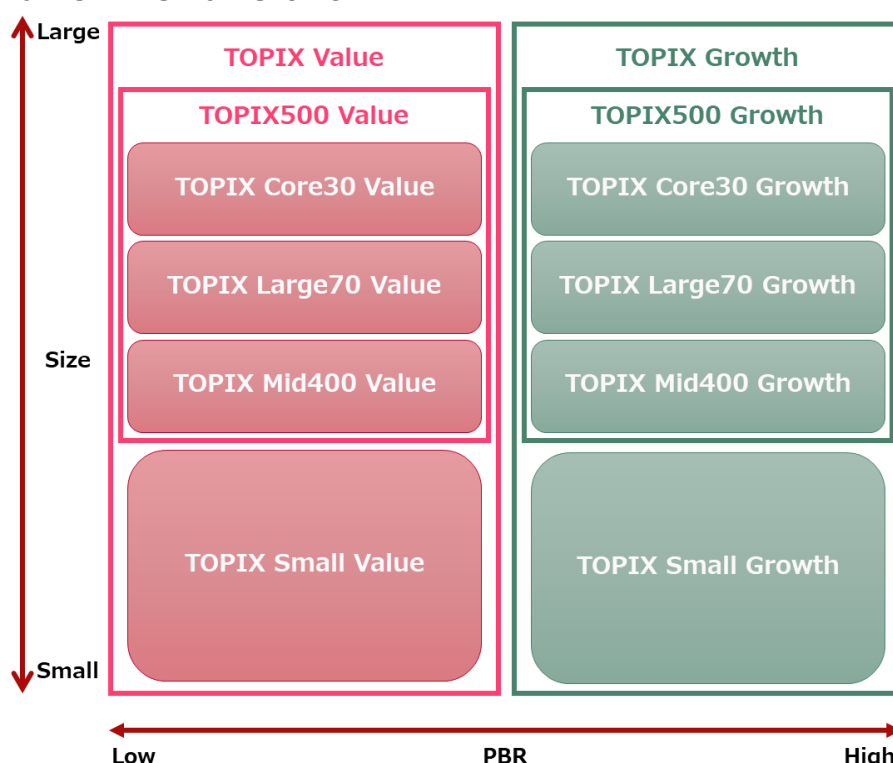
Large

Size

Small

TOPIX Value

TOPIX500 Value

TOPIX Core30 Value

TOPIX Large70 Value

TOPIX Mid400 Value

TOPIX Small Value

TOPIX Growth

TOPIX500 Growth

TOPIX Core30 Growth

TOPIX Large70 Growth

TOPIX Mid400 Growth

TOPIX Small Growth

Low

PBR

High